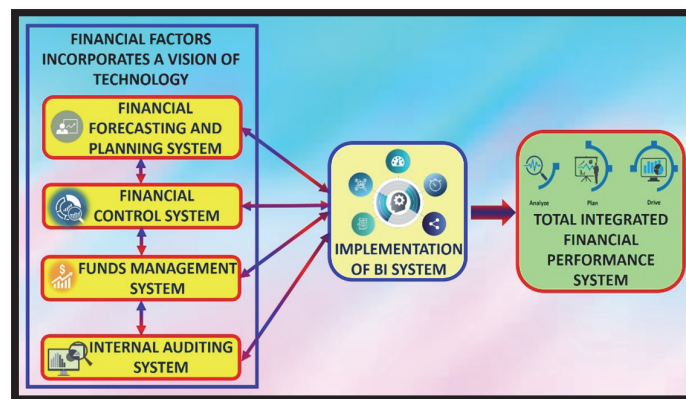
FINANCIAL FACTORS INCORPORATES A VISION OF TECHNOLOGY

FINANCIAL FORECASTING AND PLANNING SYSTEM

FINANCIAL CONTROL SYSTEM

FUNDS MANAGEMENT SYSTEM

INTERNAL AUDITING SYSTEM

IMPLEMENTATION OF BI SYSTEM

Analyze

Plan

Drive

TOTAL INTEGRATED FINANCIAL PERFORMANCE SYSTEM